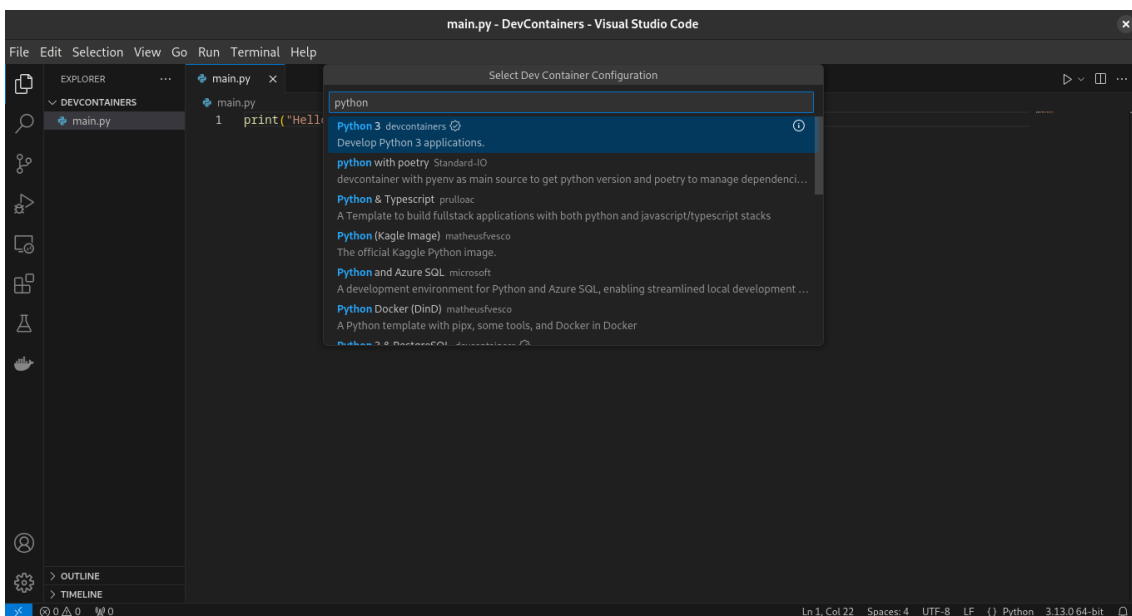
main.py - DevContainers - Visual Studio Code

File Edit Selection View Go Run Terminal Help

EXPLORER ...
DEVCONTAINERS
main.py

main.py ×
main.py
1 print("Hell

Select Dev Container Configuration
python

Python 3 devcontainers
Develop Python 3 applications.

python with poetry Standard-IO
devcontainer with pyenv as main source to get python version and poetry to manage dependenci...

Python & Typescript prulloac
A Template to build fullstack applications with both python and javascript/typescript stacks

Python (Kagle Image) matheusfvesco
The official Kaggle Python image.

Python and Azure SQL microsoft
A development environment for Python and Azure SQL, enabling streamlined local development ...

Python Docker (DinD) matheusfvesco
A Python template with pipx, some tools, and Docker in Docker

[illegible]

> OUTLINE
> TIMELINE

⊗ 0 ⚠ 0 0

Ln 1, Col 22 Spaces: 4 UTF-8 LF {} Python 3.13.0 64-bit